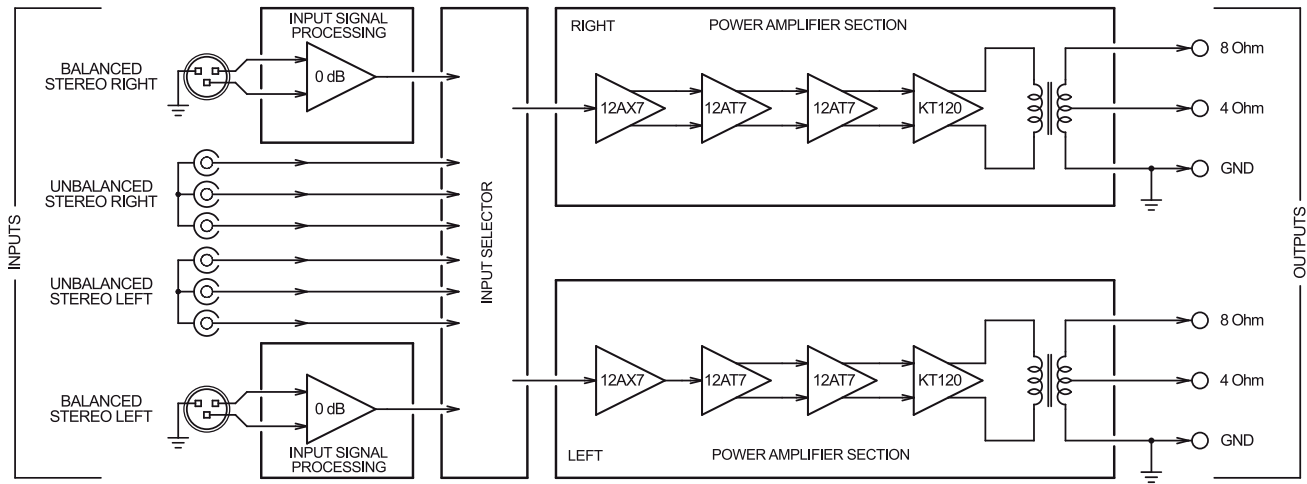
INPUTS

INPUT SIGNAL PROCESSING

BALANCED STEREO RIGHT

0 dB

UNBALANCED STEREO RIGHT

UNBALANCED STEREO LEFT

BALANCED STEREO LEFT

0 dB

INPUT SIGNAL PROCESSING

INPUT SELECTOR

RIGHT

POWER AMPLIFIER SECTION

12AX7

12AT7

12AT7

KT120

8 Ohm

4 Ohm

GND

12AX7

12AT7

12AT7

KT120

8 Ohm

4 Ohm

GND

LEFT

POWER AMPLIFIER SECTION

OUTPUTS